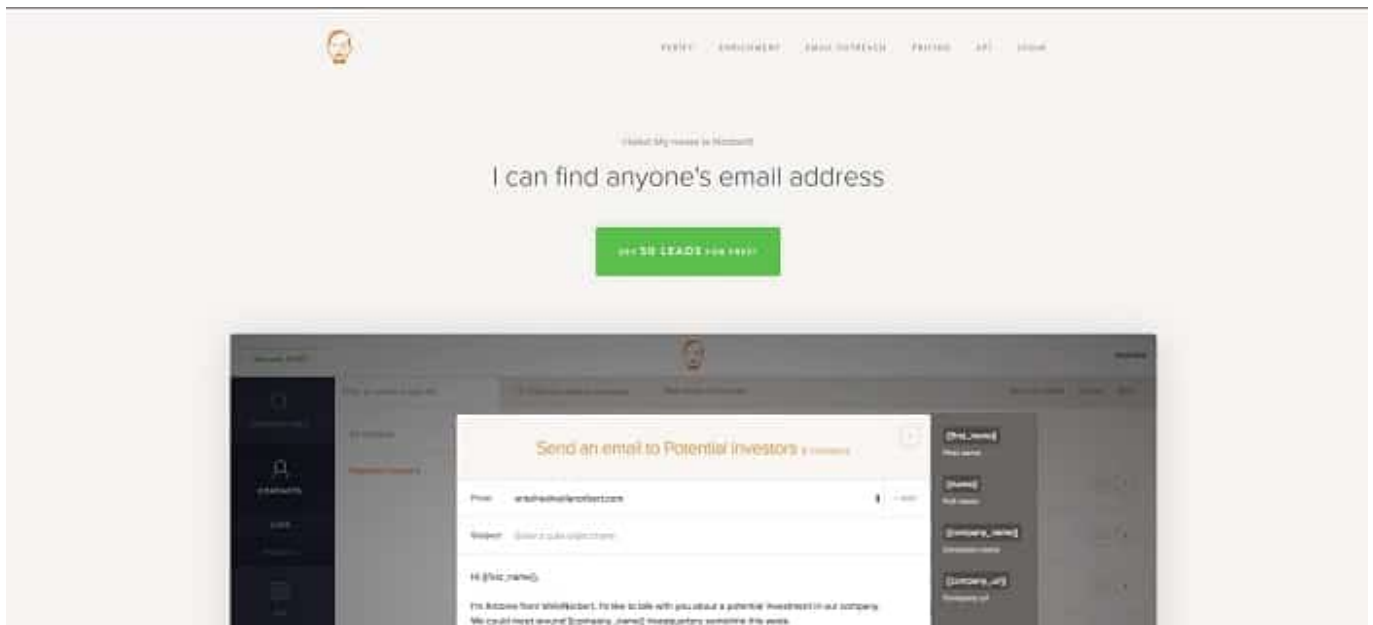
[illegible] ENRICHMENT EMAIL OUTREACH PRICING API LOGIN

Hello! My name is Norbert

I can find anyone's email address

GET 50 LEADS FOR FREE!

Send an email to Potential investors

[first_name]

[name]

[company_name]

[company_url]

From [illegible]

Subject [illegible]

Hi {first_name},

I'm Antoine from VoilaNorbert. I'd like to talk with you about a potential investment in our company. We could meet around {company_name} headquarters sometime this week.